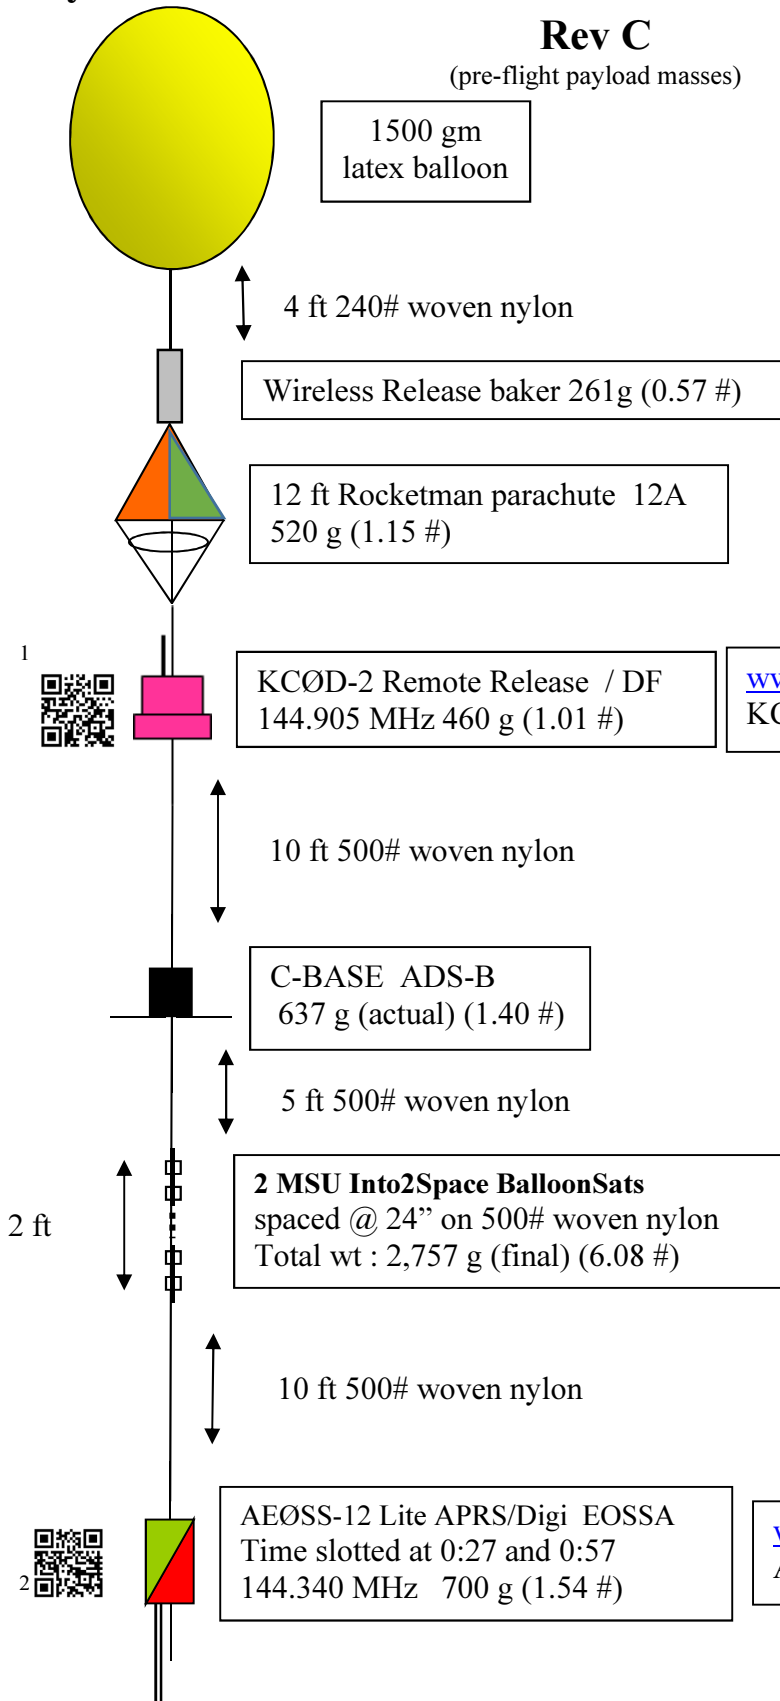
Rev C
(pre-flight payload masses)

1500 gm
latex balloon

4 ft 240# woven nylon

Wireless Release baker 261g (0.57 #)

12 ft Rocketman parachute 12A
520 g (1.15 #)

1

KCØD-2 Remote Release / DF
144.905 MHz 460 g (1.01 #)

ww
KC

10 ft 500# woven nylon

C-BASE ADS-B
637 g (actual) (1.40 #)

5 ft 500# woven nylon

2 ft

2 MSU Into2Space BalloonSats
spaced @ 24" on 500# woven nylon
Total wt : 2,757 g (final) (6.08 #)

10 ft 500# woven nylon

2

AEØSS-12 Lite APRS/Digi EOSSA
Time slotted at 0:27 and 0:57
144.340 MHz 700 g (1.54 #)

w
A